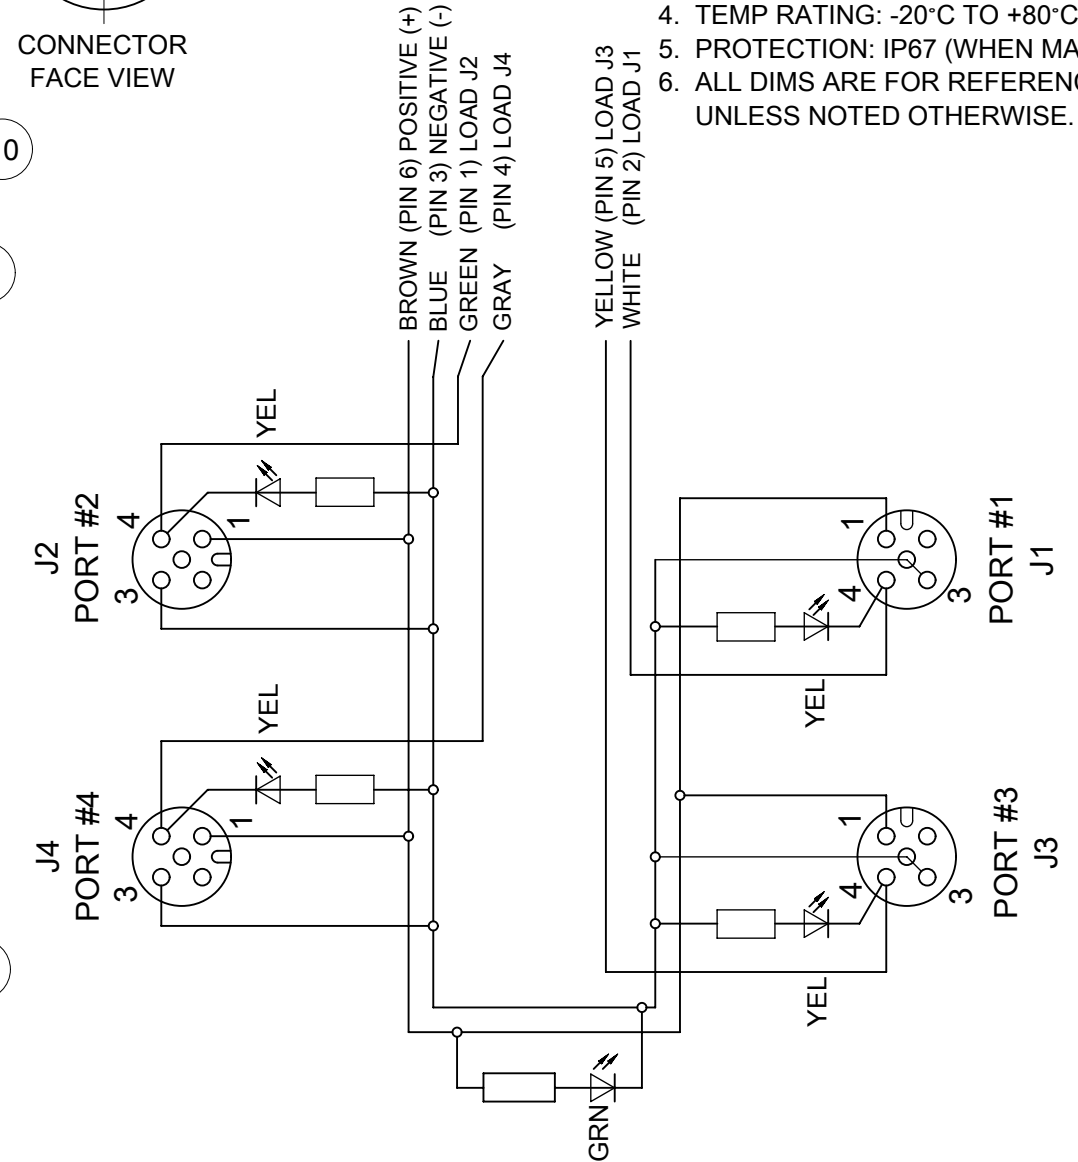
CONNECTOR FACE VIEW

0

4. TEMP RATING: -20°C TO +80°C
5. PROTECTION: IP67 (WHEN MA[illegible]
6. ALL DIMS ARE FOR REFERENC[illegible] UNLESS NOTED OTHERWISE.

BROWN (PIN 6) POSITIVE (+)
BLUE (PIN 3) NEGATIVE (-)
GREEN (PIN 1) LOAD J2
GRAY (PIN 4) LOAD J4

YELLOW (PIN 5) LOAD J3
WHITE (PIN 2) LOAD J1

YEL
4
1
3
J2
PORT #2

YEL
4
1
3
J4
PORT #4

1
4
3
PORT #1
J1
YEL

1
4
3
PORT #3
J3
YEL

GRN